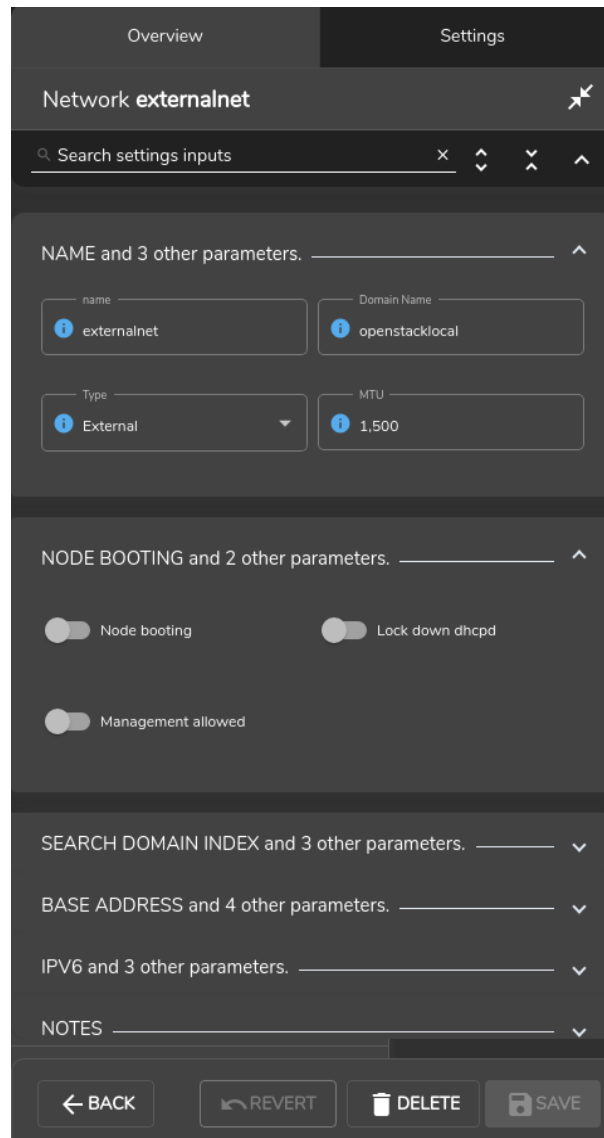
Overview

Settings

Network **externalnet**

Search settings inputs

NAME and 3 other parameters.

name
externalnet

Domain Name
openstacklocal

Type
External

MTU
1,500

NODE BOOTING and 2 other parameters.

Node booting

Lock down dhcpd

Management allowed

SEARCH DOMAIN INDEX and 3 other parameters.

BASE ADDRESS and 4 other parameters.

IPV6 and 3 other parameters.

NOTES

← BACK

REVERT

DELETE

SAVE